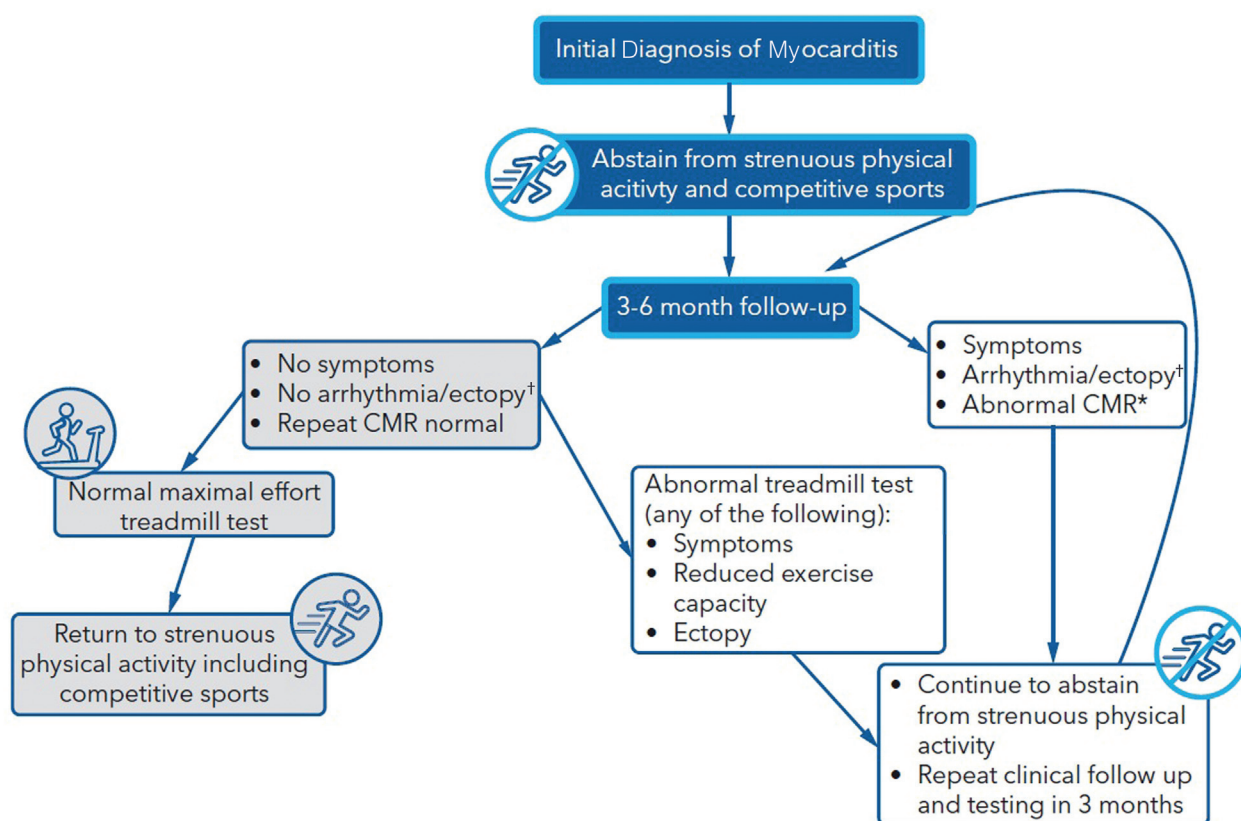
Initial Diagnosis of Myocarditis

Abstain from strenuous physical acitivty and competitive sports

3-6 month follow-up

- No symptoms
- No arrhythmia/ectopy$^{\dagger}$
- Repeat CMR normal

- Symptoms
- Arrhythmia/ectopy$^{\dagger}$
- Abnormal CMR*

Normal maximal effort treadmill test

Abnormal treadmill test (any of the following):
- Symptoms
- Reduced exercise capacity
- Ectopy

Return to strenuous physical activity including competitive sports

- Continue to abstain from strenuous physical activity
- Repeat clinical follow up and testing in 3 months